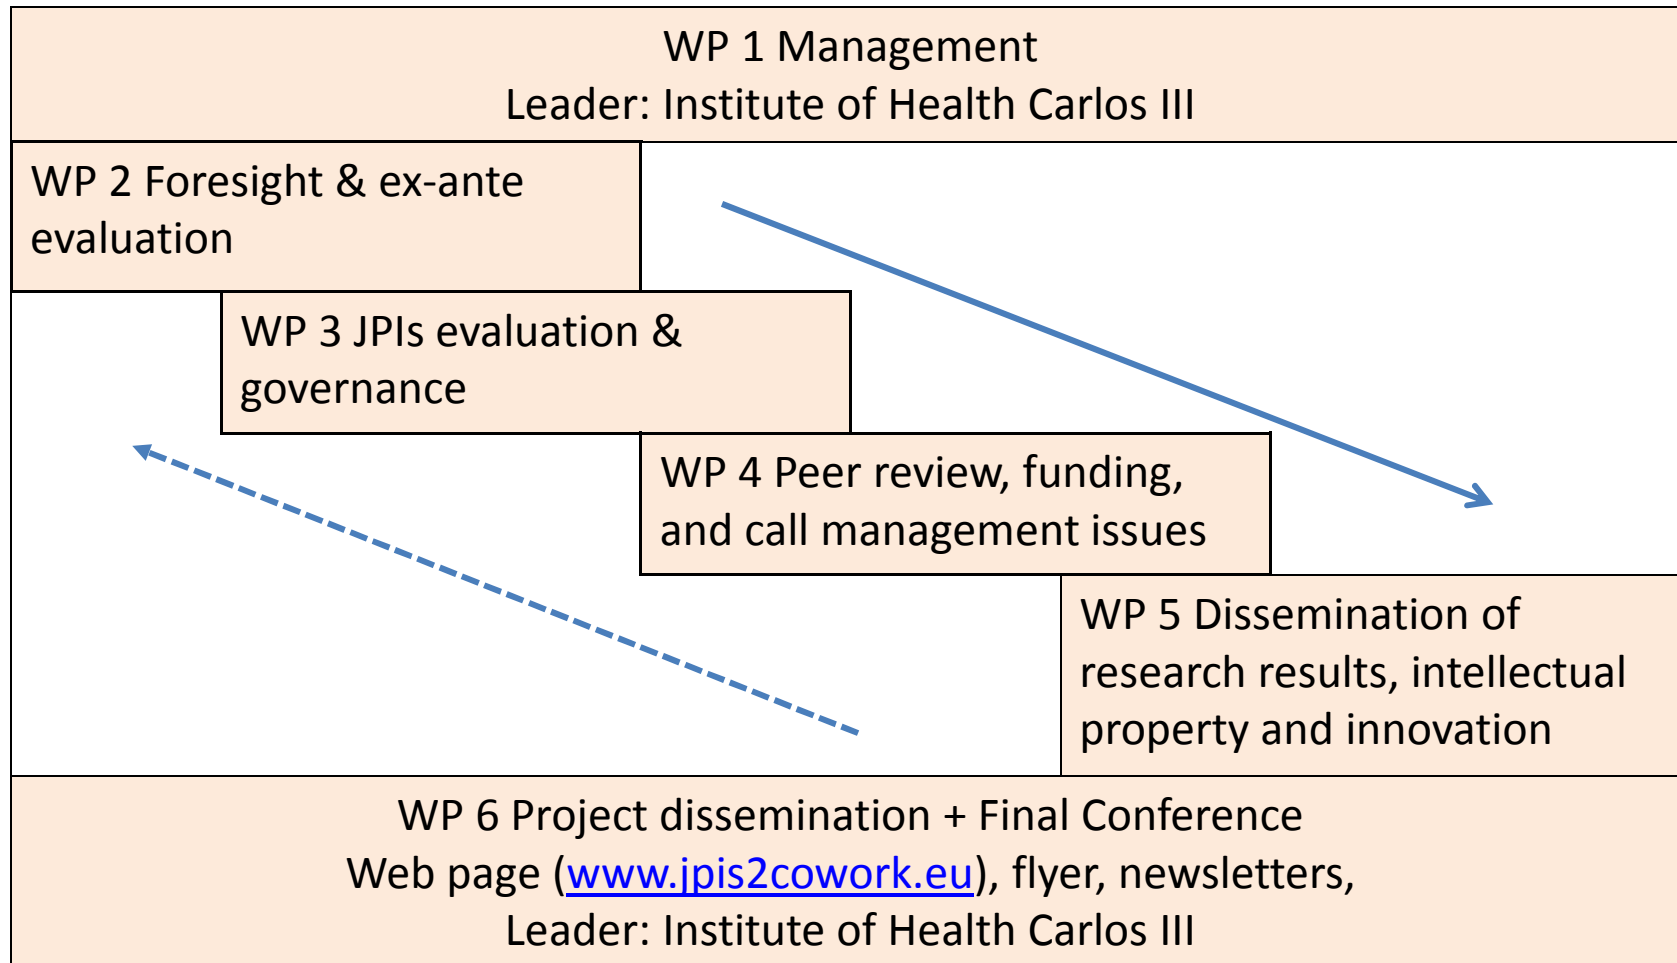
WP 1 Management
Leader: Institute of Health Carlos III

WP 2 Foresight & ex-ante evaluation

WP 3 JPIs evaluation & governance

WP 4 Peer review, funding, and call management issues

WP 5 Dissemination of research results, intellectual property and innovation

WP 6 Project dissemination + Final Conference
Web page (www.jpis2cowork.eu), flyer, newsletters,
Leader: Institute of Health Carlos III